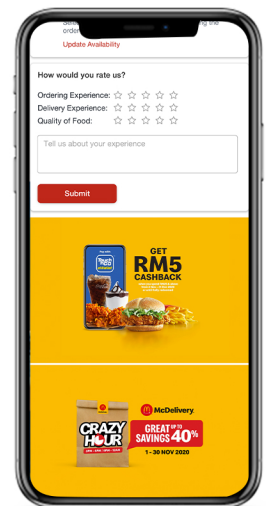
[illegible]

Update Availability

How would you rate us?

Ordering Experience: ☆ ☆ ☆ ☆ ☆

Delivery Experience: ☆ ☆ ☆ ☆ ☆

Quality of Food: ☆ ☆ ☆ ☆ ☆

Tell us about your experience

Submit

GET RM5 CASHBACK

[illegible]

McDelivery

CRAZY HOUR

GREAT UP TO SAVINGS 40%

1 - 30 NOV 2020